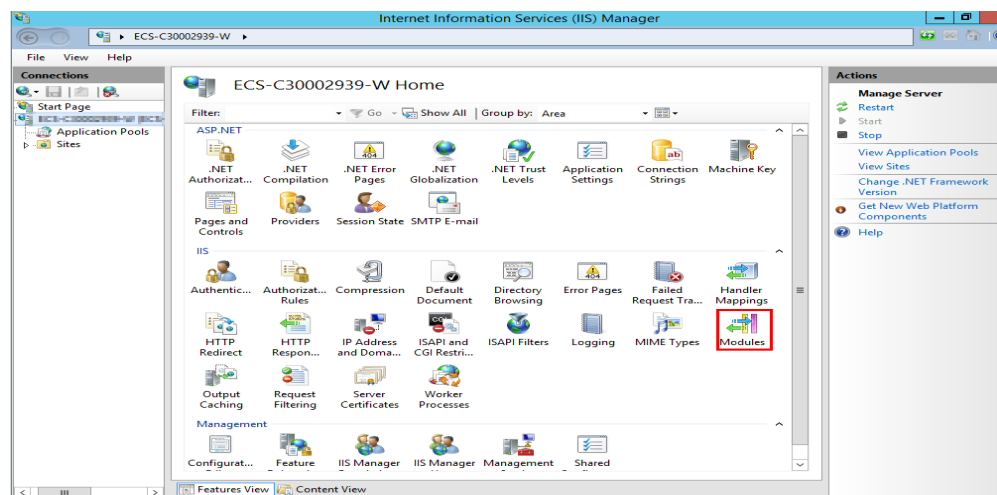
Internet Information Services (IIS) Manager

ECS-C30002939-W ▸

File View Help

Connections

Start Page

ECS-C30002939-W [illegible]

Application Pools

Sites

ECS-C30002939-W Home

Filter: Go Show All Group by: Area

ASP.NET

.NET Authorizat... | .NET Compilation | .NET Error Pages | .NET Globalization | .NET Trust Levels | Application Settings | Connection Strings | Machine Key

Pages and Controls | Providers | Session State | SMTP E-mail

IIS

Authentic... | Authorizat... Rules | Compression | Default Document | Directory Browsing | Error Pages | Failed Request Tra... | Handler Mappings

HTTP Redirect | HTTP Respon... | IP Address and Doma... | ISAPI and CGI Restri... | ISAPI Filters | Logging | MIME Types | Modules

Output Caching | Request Filtering | Server Certificates | Worker Processes

Management

Configurat... | Feature | IIS Manager | IIS Manager | Management | Shared

Features View | Content View

Actions

Manage Server

Restart

Start

Stop

View Application Pools

View Sites

Change .NET Framework Version

Get New Web Platform Components

Help